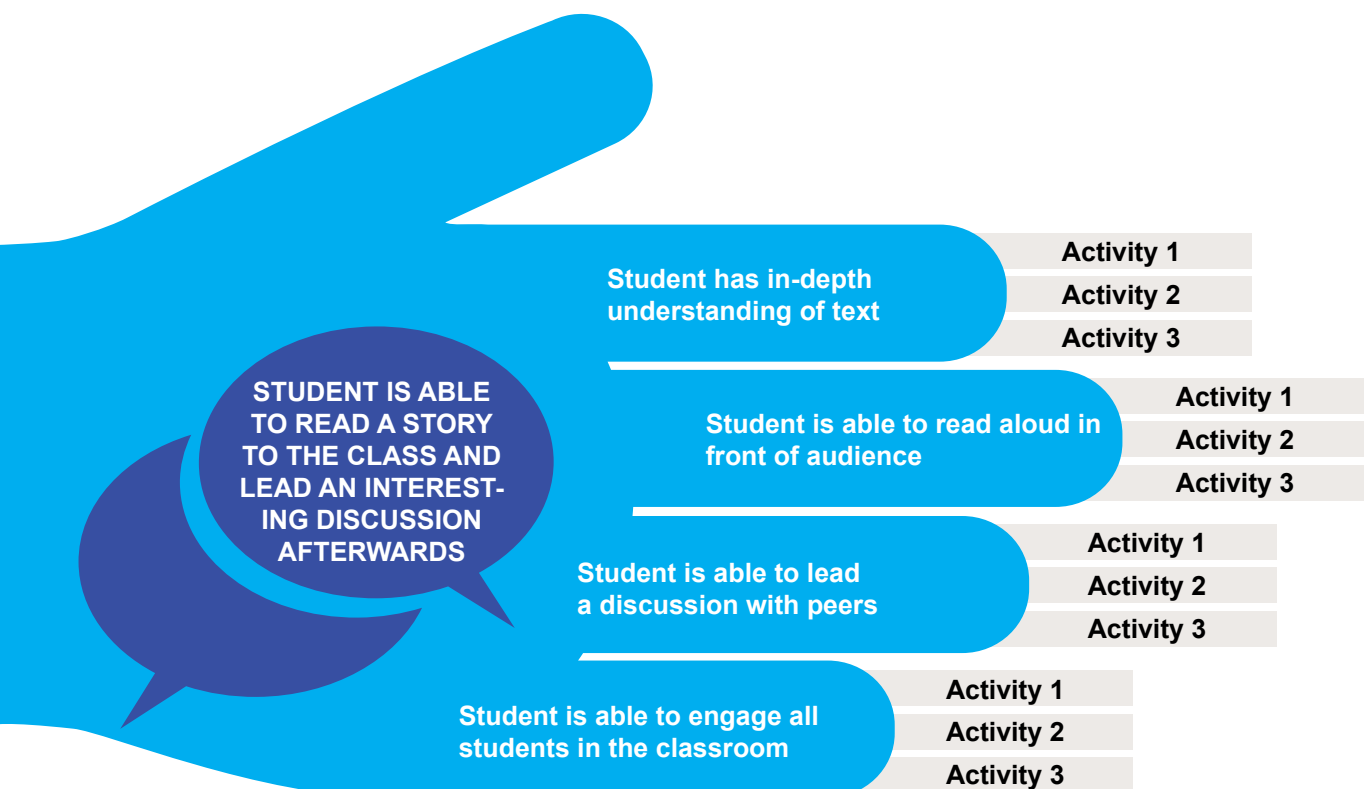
STUDENT IS ABLE TO READ A STORY TO THE CLASS AND LEAD AN INTERESTING DISCUSSION AFTERWARDS

Student has in-depth understanding of text

Activity 1
Activity 2
Activity 3

Student is able to read aloud in front of audience

Activity 1
Activity 2
Activity 3

Student is able to lead a discussion with peers

Activity 1
Activity 2
Activity 3

Student is able to engage all students in the classroom

Activity 1
Activity 2
Activity 3